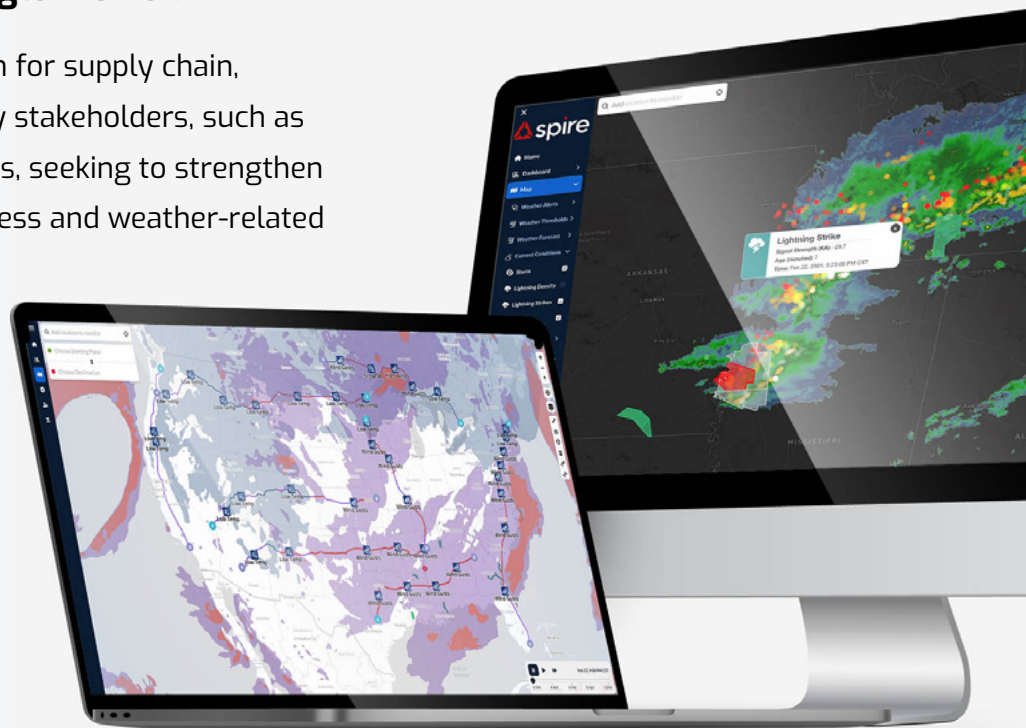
n for supply chain, y stakeholders, such as s, seeking to strengthen ess and weather-related

spire

Add location to monitor

Home
Dashboard
Map
Weather Alerts
Weather Thresholds
Weather Forecast
Current Conditions
Storm
Lightning Density
Lightning Strikes

Lightning Strike
Signal Strength (KA): -29.7
Age (minutes): 7
Time: Feb 22, 2024, 3:23:00 PM CST

ARKANSAS
MISSISSIPPI

Add locations to monitor
Choose Starting Point
Choose Destination

Low Temp
Wind Gusts